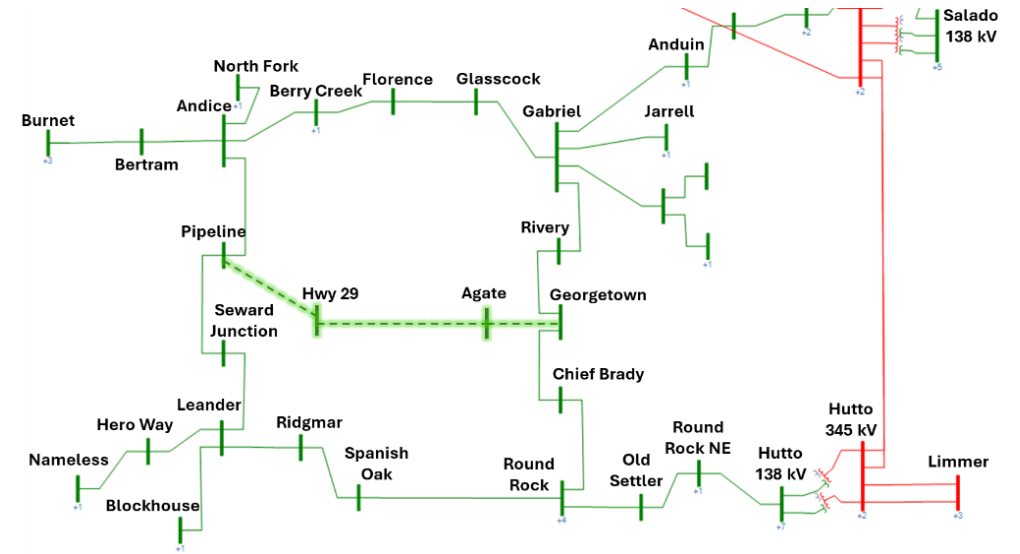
Salado
138 kV

Anduin

North Fork

Florence

Glasscock

Andice

Berry Creek

Burnet

Gabriel

Jarrell

Bertram

Pipeline

Rivery

Hwy 29

Agate

Georgetown

Seward
Junction

Chief Brady

Leander

Hero Way

Ridgmar

Round
Rock NE

Hutto
345 kV

Spanish
Oak

Nameless

Round
Rock

Old
Settler

Hutto
138 kV

Limmer

Blockhouse

+1
+3
+1
+1
+2
+2
+5
+1
+1
+1
+4
+1
+7
+2
+3
+1
+1